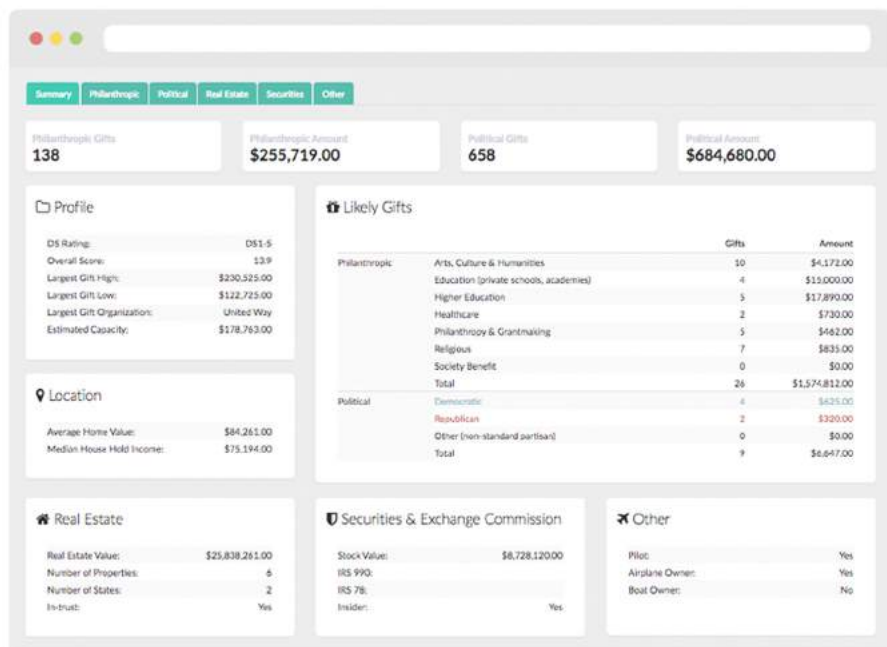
Summary | Philanthropic | Political | Real Estate | Securities | Other

Philanthropic Gifts
138

Philanthropic Amount
$255,719.00

Political Gifts
658

Political Amount
$684,680.00

Profile

| | |
|---|---|
| DS Rating: | DS1-5 |
| Overall Score: | 13.9 |
| Largest Gift High: | $230,525.00 |
| Largest Gift Low: | $122,725.00 |
| Largest Gift Organization: | United Way |
| Estimated Capacity: | $178,763.00 |

Likely Gifts

| | | Gifts | Amount |
|---|---|---|---|
| Philanthropic | Arts, Culture & Humanities | 10 | $4,172.00 |
| | Education (private schools, academies) | 4 | $15,000.00 |
| | Higher Education | 5 | $17,890.00 |
| | Healthcare | 2 | $730.00 |
| | Philanthropy & Grantmaking | 5 | $462.00 |
| | Religious | 7 | $835.00 |
| | Society Benefit | 0 | $0.00 |
| | Total | 26 | $1,574,812.00 |
| Political | Democratic | 4 | $625.00 |
| | Republican | 2 | $320.00 |
| | Other (non-standard partisan) | 0 | $0.00 |
| | Total | 9 | $6,647.00 |

Location

| | |
|---|---|
| Average Home Value: | $84,261.00 |
| Median House Hold Income: | $75,194.00 |

Real Estate

| | |
|---|---|
| Real Estate Value: | $25,838,261.00 |
| Number of Properties: | 6 |
| Number of States: | 2 |
| In-trust: | Yes |

Securities & Exchange Commission

| | |
|---|---|
| Stock Value: | $8,728,120.00 |
| IRS 990: | |
| IRS 78: | |
| Insider: | Yes |

Other

| | |
|---|---|
| Pilot: | Yes |
| Airplane Owner: | Yes |
| Boat Owner: | No |